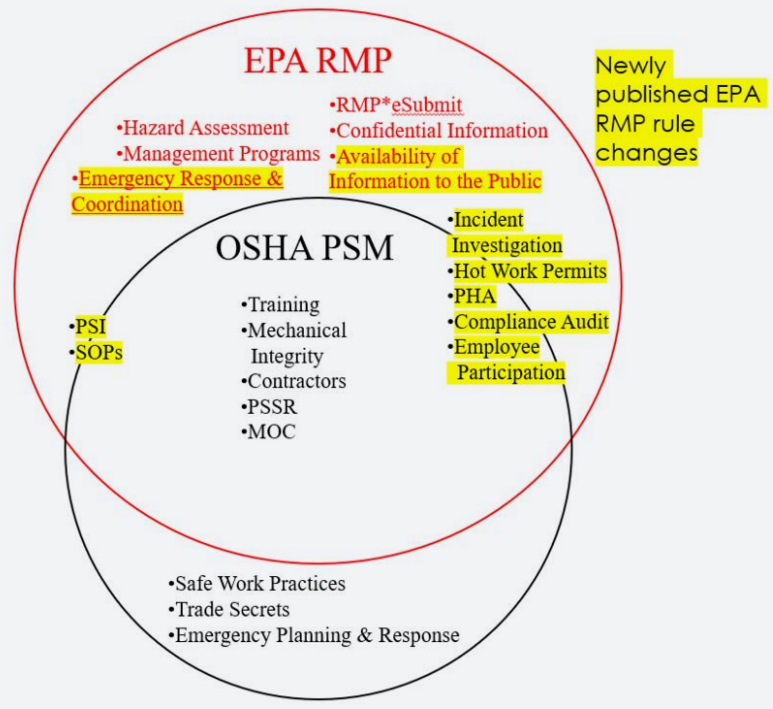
EPA RMP

Newly published EPA RMP rule changes

•RMP*eSubmit
•Confidential Information
•Availability of Information to the Public

•Hazard Assessment
•Management Programs
•Emergency Response & Coordination

OSHA PSM

•Incident Investigation
•Hot Work Permits
•PHA
•Compliance Audit
•Employee Participation

•PSI
•SOPs

•Training
•Mechanical Integrity
•Contractors
•PSSR
•MOC

•Safe Work Practices
•Trade Secrets
•Emergency Planning & Response